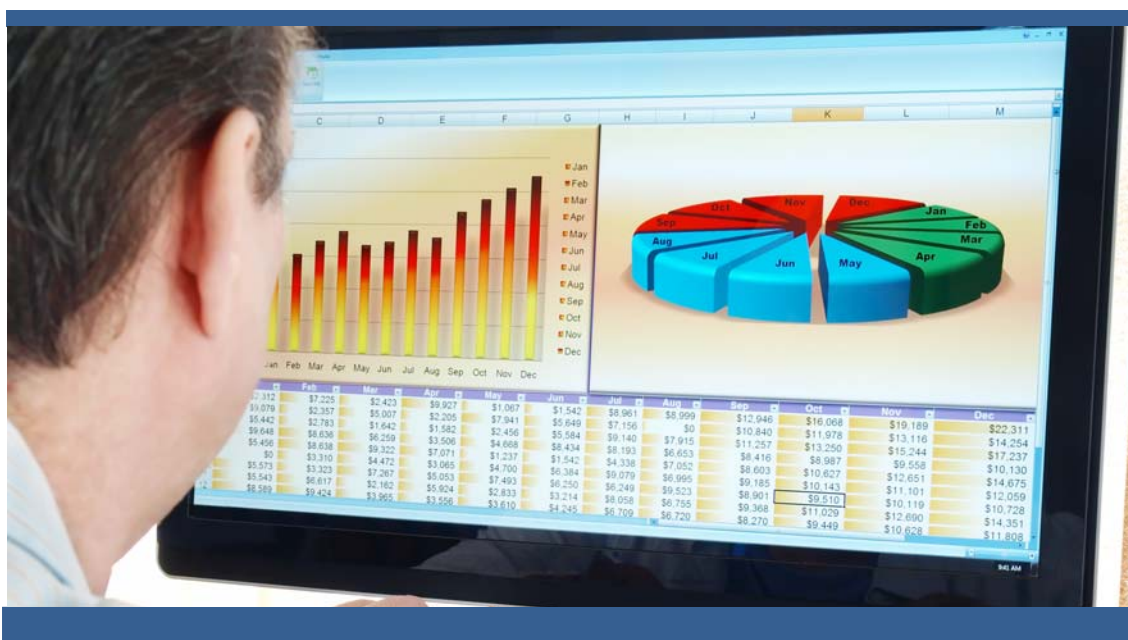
C D E F G H I J K L M

Jan
Feb
Mar
Apr
May
Jun
Jul
Aug
Sep
Oct
Nov
Dec

Jan Feb Mar Apr May Jun Jul Aug Sep Oct Nov Dec

Nov Dec Oct Sep Jan Feb Mar Aug Jul Jun May Apr

| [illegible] | Feb | Mar | Apr | May | Jun | Jul | Aug | Sep | Oct | Nov | Dec |
|---|---|---|---|---|---|---|---|---|---|---|---|
| $2,312 | $7,225 | $2,423 | $9,927 | $1,067 | $1,542 | $8,961 | $8,999 | $12,946 | $16,068 | $19,189 | $22,311 |
| $9,079 | $2,357 | $5,007 | $2,205 | $7,941 | $5,649 | $7,156 | $0 | $10,840 | $11,978 | $13,116 | $14,254 |
| $5,442 | $2,783 | $1,642 | $1,582 | $2,456 | $5,584 | $9,140 | $7,915 | $11,257 | $13,250 | $15,244 | $17,237 |
| $9,648 | $8,636 | $6,259 | $3,506 | $4,668 | $8,434 | $8,193 | $6,653 | $8,416 | $8,987 | $9,558 | $10,130 |
| $5,456 | $8,638 | $9,322 | $7,071 | $1,237 | $1,542 | $4,338 | $7,052 | $8,603 | $10,627 | $12,651 | $14,675 |
| $0 | $3,310 | $4,472 | $3,065 | $4,700 | $6,384 | $9,079 | $6,995 | $9,185 | $10,143 | $11,101 | $12,059 |
| $5,573 | $3,323 | $7,267 | $5,053 | $7,493 | $6,250 | $6,249 | $9,523 | $8,901 | $9,510 | $10,119 | $10,728 |
| $5,543 | $6,617 | $2,162 | $5,924 | $2,833 | $3,214 | $8,058 | $6,755 | $9,368 | $11,029 | $12,690 | $14,351 |
| $8,589 | $9,424 | $3,965 | $3,556 | $3,610 | $4,245 | $6,709 | $6,720 | $8,270 | $9,449 | $10,628 | $11,808 |

9:41 AM